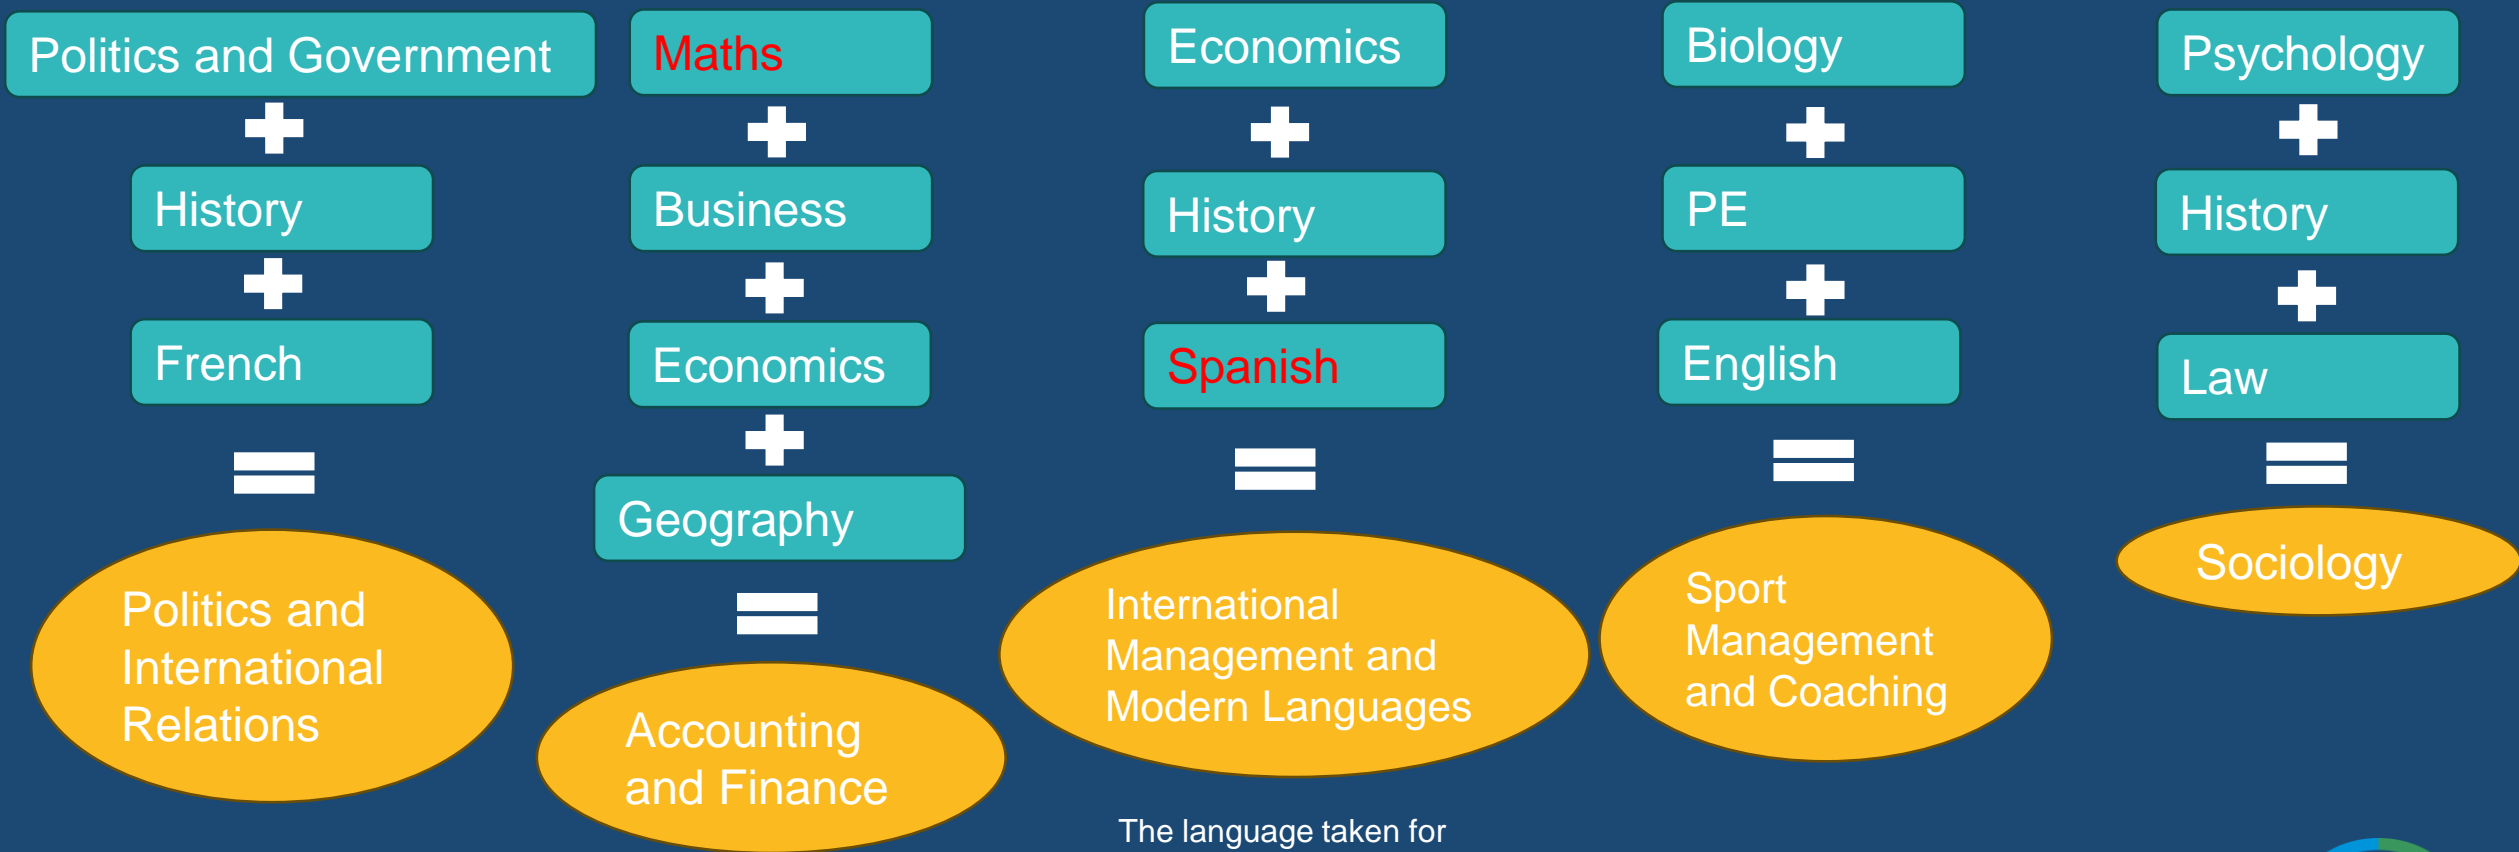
Politics and Government
+
History
+
French
=
Politics and International Relations

Maths
+
Business
+
Economics
+
Geography
=
Accounting and Finance

Economics
+
History
+
Spanish
=
International Management and Modern Languages

Biology
+
PE
+
English
=
Sport Management and Coaching

Psychology
+
History
+
Law
=
Sociology

The language taken for